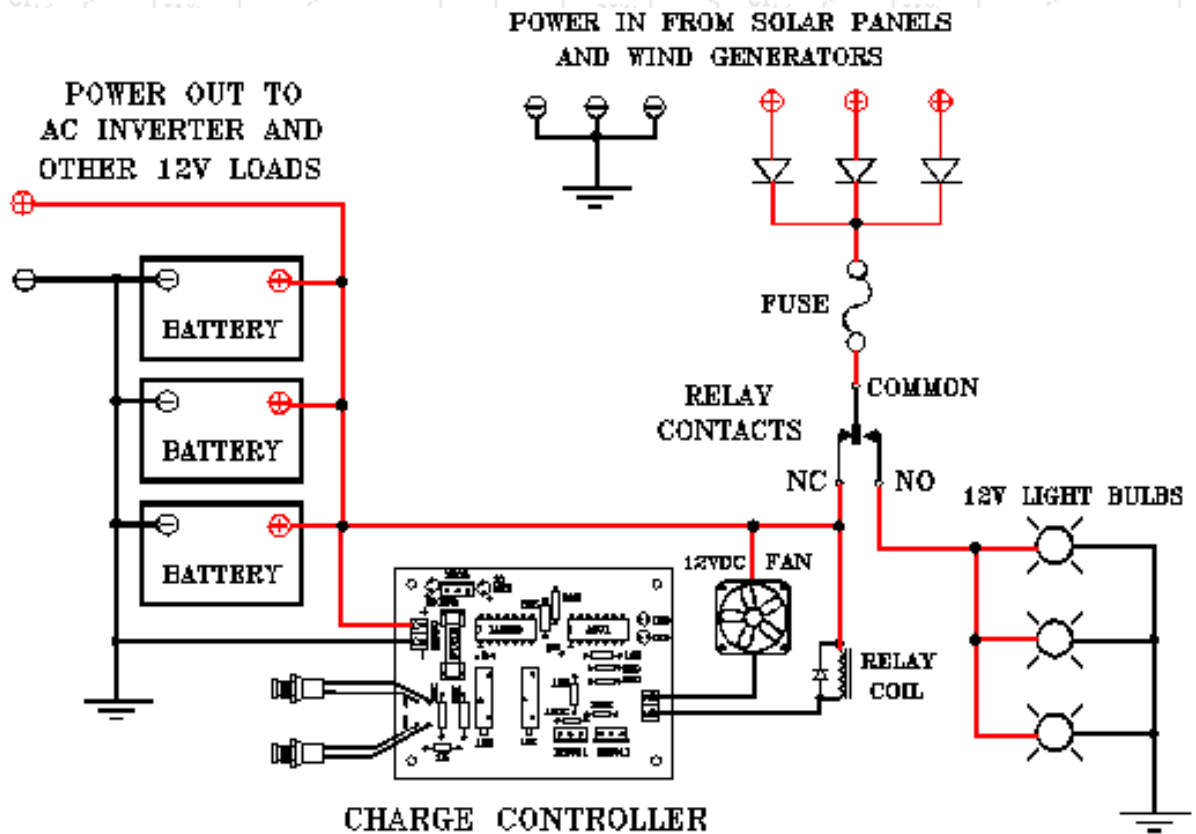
POWER IN FROM SOLAR PANELS AND WIND GENERATORS

POWER OUT TO AC INVERTER AND OTHER 12V LOADS

BATTERY

BATTERY

BATTERY

FUSE

RELAY CONTACTS

COMMON

NC

NO

12V LIGHT BULBS

12VDC FAN

RELAY COIL

CHARGE CONTROLLER